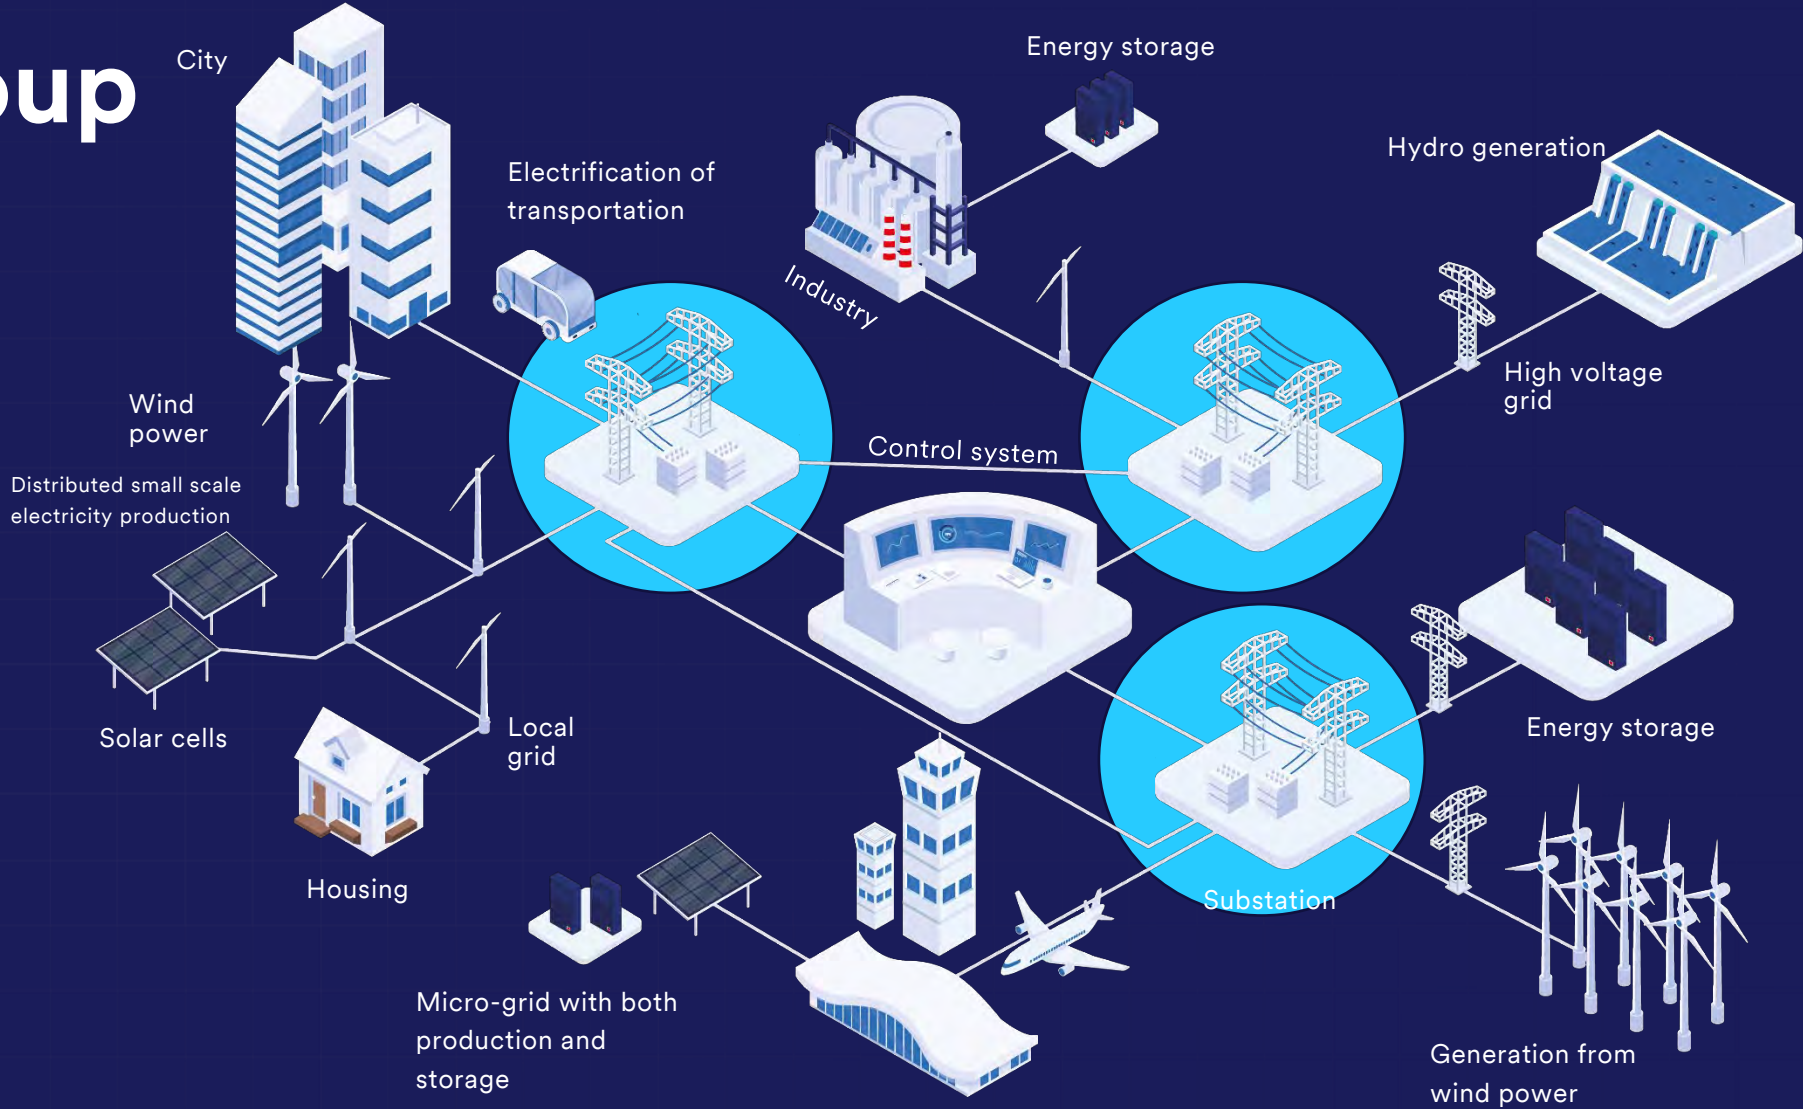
up

City

Energy storage

Electrification of transportation

Industry

Hydro generation

Wind power

High voltage grid

Control system

Distributed small scale electricity production

Energy storage

Solar cells

Local grid

Housing

Substation

Micro-grid with both production and storage

Generation from wind power